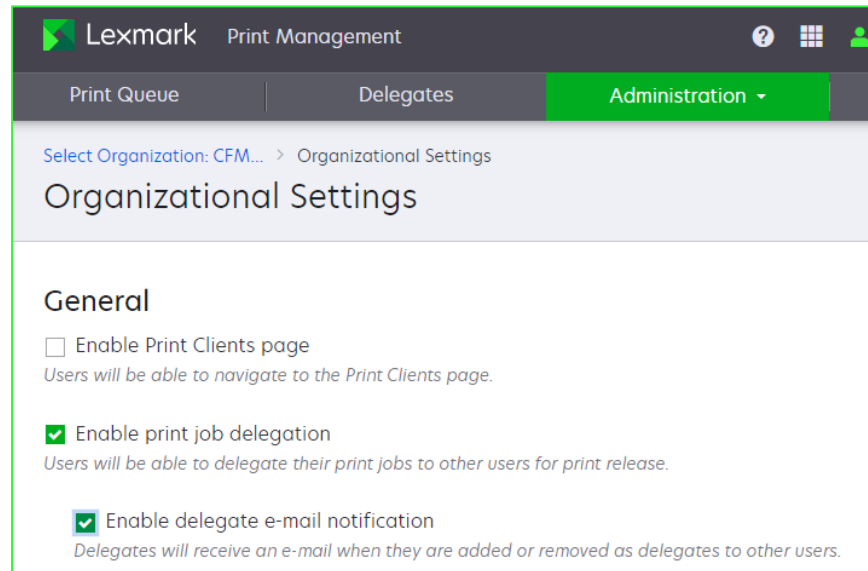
Lexmark Print Management

Print Queue
Delegates
Administration

Select Organization: CFM... > Organizational Settings

Organizational Settings

General

Enable Print Clients page
Users will be able to navigate to the Print Clients page.

Enable print job delegation
Users will be able to delegate their print jobs to other users for print release.

Enable delegate e-mail notification
Delegates will receive an e-mail when they are added or removed as delegates to other users.